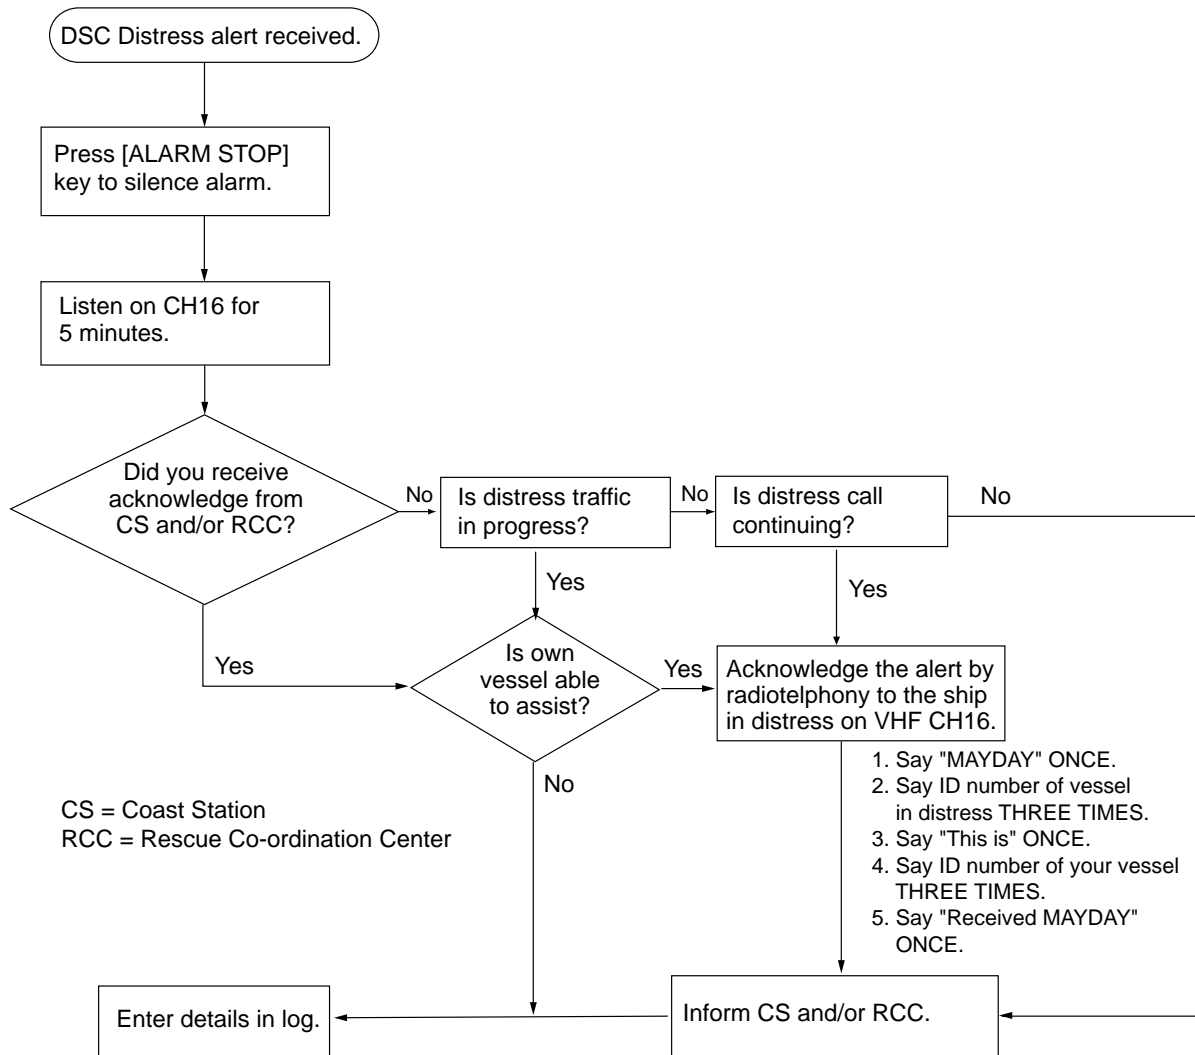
DSC Distress alert received.

Press [ALARM STOP] key to silence alarm.

Listen on CH16 for 5 minutes.

Did you receive acknowledge from CS and/or RCC?

No

Is distress traffic in progress?

No

Is distress call continuing?

No

Yes

Yes

Yes

Is own vessel able to assist?

Yes

Acknowledge the alert by radiotelphony to the ship in distress on VHF CH16.

1. Say "MAYDAY" ONCE.
2. Say ID number of vessel in distress THREE TIMES.
3. Say "This is" ONCE.
4. Say ID number of your vessel THREE TIMES.
5. Say "Received MAYDAY" ONCE.

No

CS = Coast Station
RCC = Rescue Co-ordination Center

Enter details in log.

Inform CS and/or RCC.